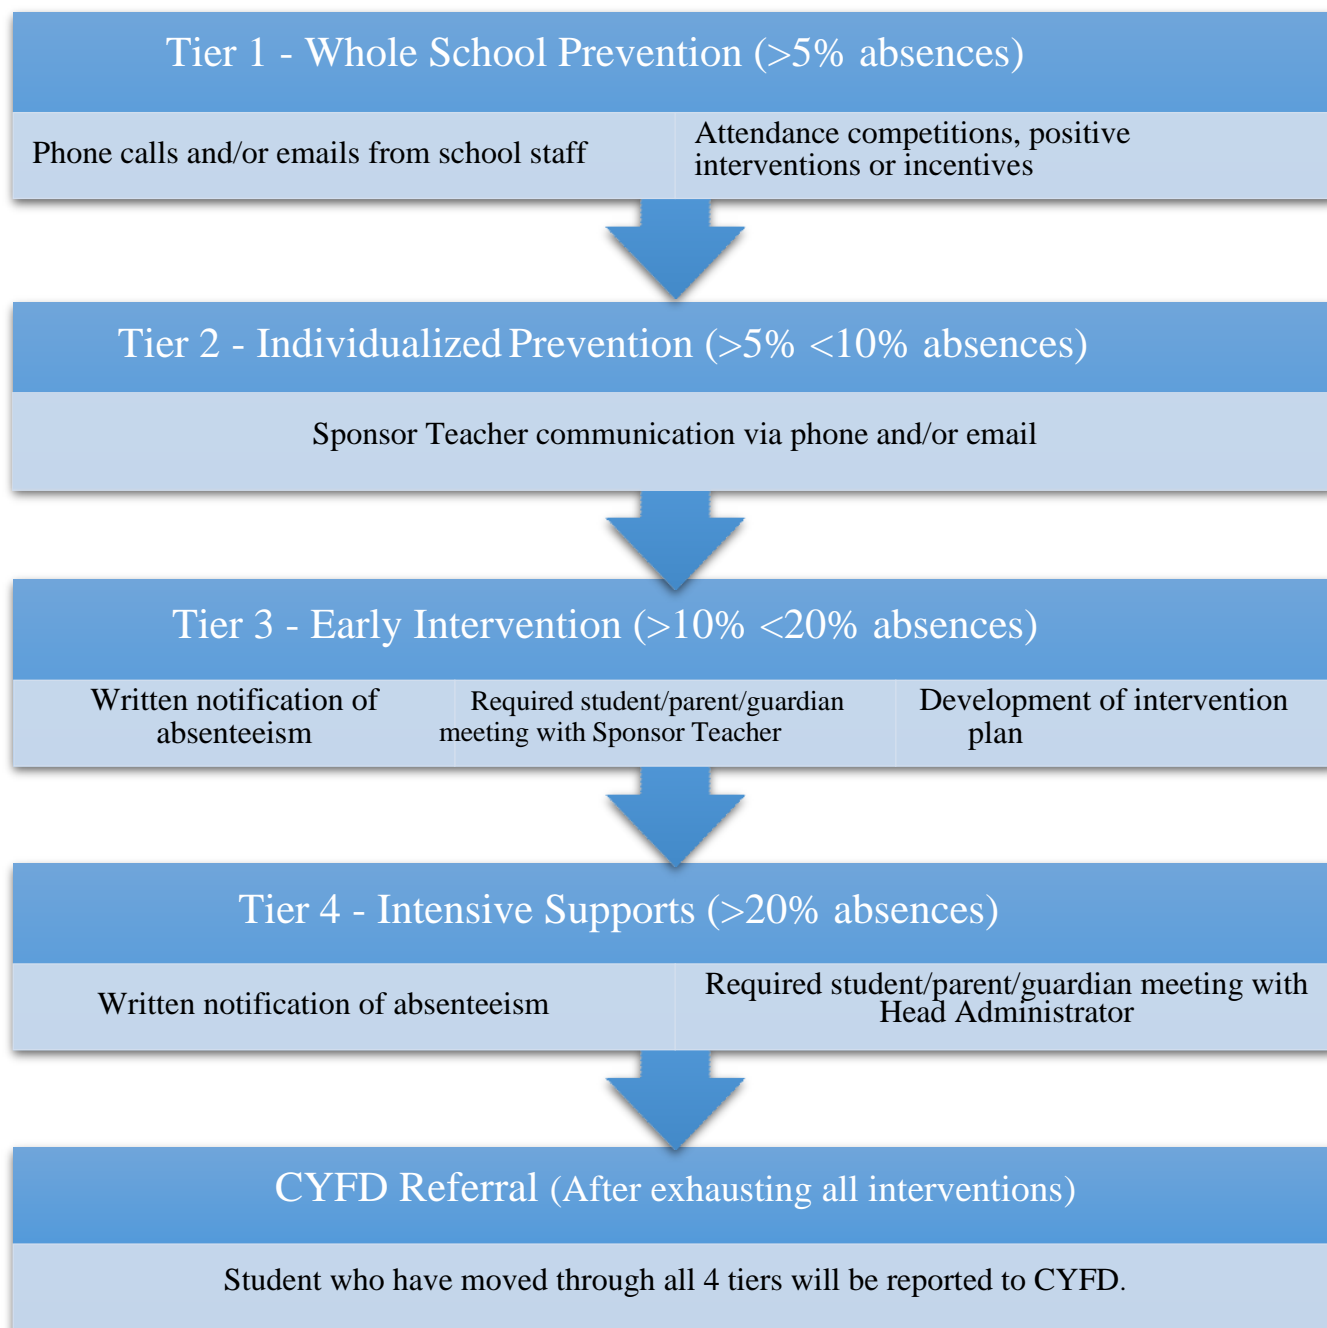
Tier 1 - Whole School Prevention (>5% absences)

Phone calls and/or emails from school staff

Attendance competitions, positive interventions or incentives

Tier 2 - Individualized Prevention (>5% <10% absences)

Sponsor Teacher communication via phone and/or email

Tier 3 - Early Intervention (>10% <20% absences)

Written notification of absenteeism

Required student/parent/guardian meeting with Sponsor Teacher

Development of intervention plan

Tier 4 - Intensive Supports (>20% absences)

Written notification of absenteeism

Required student/parent/guardian meeting with Head Administrator

CYFD Referral (After exhausting all interventions)

Student who have moved through all 4 tiers will be reported to CYFD.